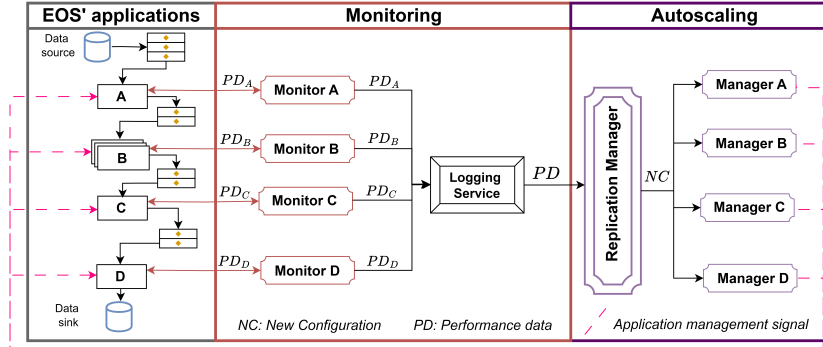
EOS' applications

Data source

A

B

C

D

Data sink

Monitoring

$PD_A$

Monitor A

$PD_A$

$PD_B$

Monitor B

$PD_B$

$PD_C$

Monitor C

$PD_C$

$PD_D$

Monitor D

$PD_D$

Logging Service

$PD$

NC: New Configuration

PD: Performance data

Autoscaling

Replication Manager

$NC$

Manager A

Manager B

Manager C

Manager D

Application management signal